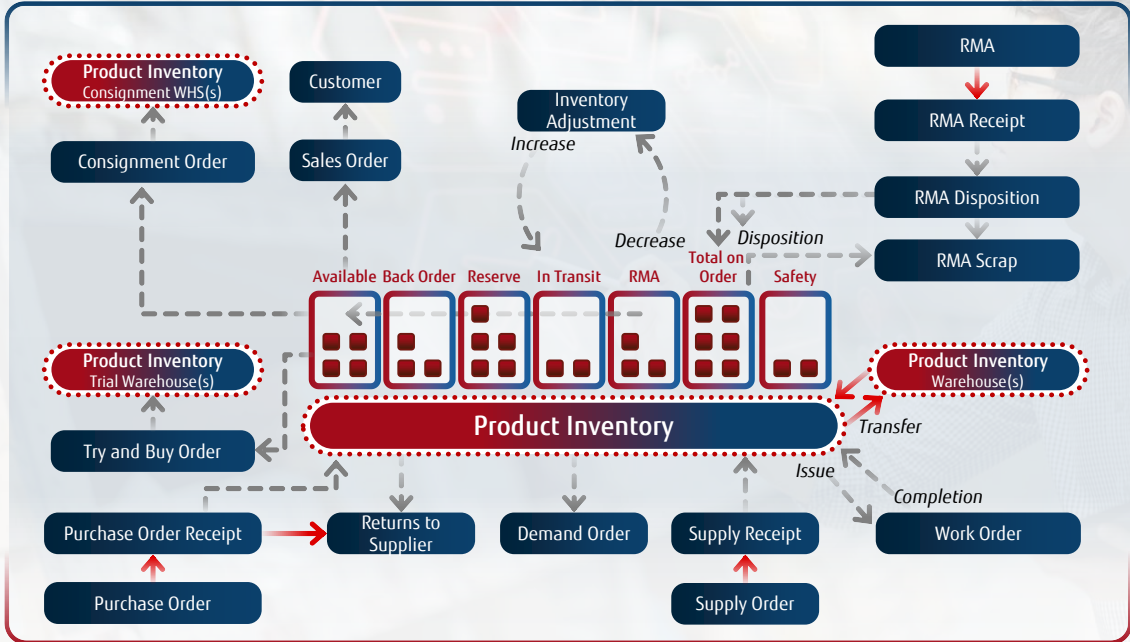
Product Inventory
Consignment WHS(s)

Customer

Inventory Adjustment

RMA

RMA Receipt

Consignment Order

Sales Order

Increase

RMA Disposition

Decrease

Disposition

RMA Scrap

Available

Back Order

Reserve

In Transit

RMA

Total on Order

Safety

Product Inventory
Trial Warehouse(s)

Product Inventory
Warehouse(s)

Product Inventory

Transfer

Try and Buy Order

Issue

Completion

Purchase Order Receipt

Returns to Supplier

Demand Order

Supply Receipt

Work Order

Purchase Order

Supply Order